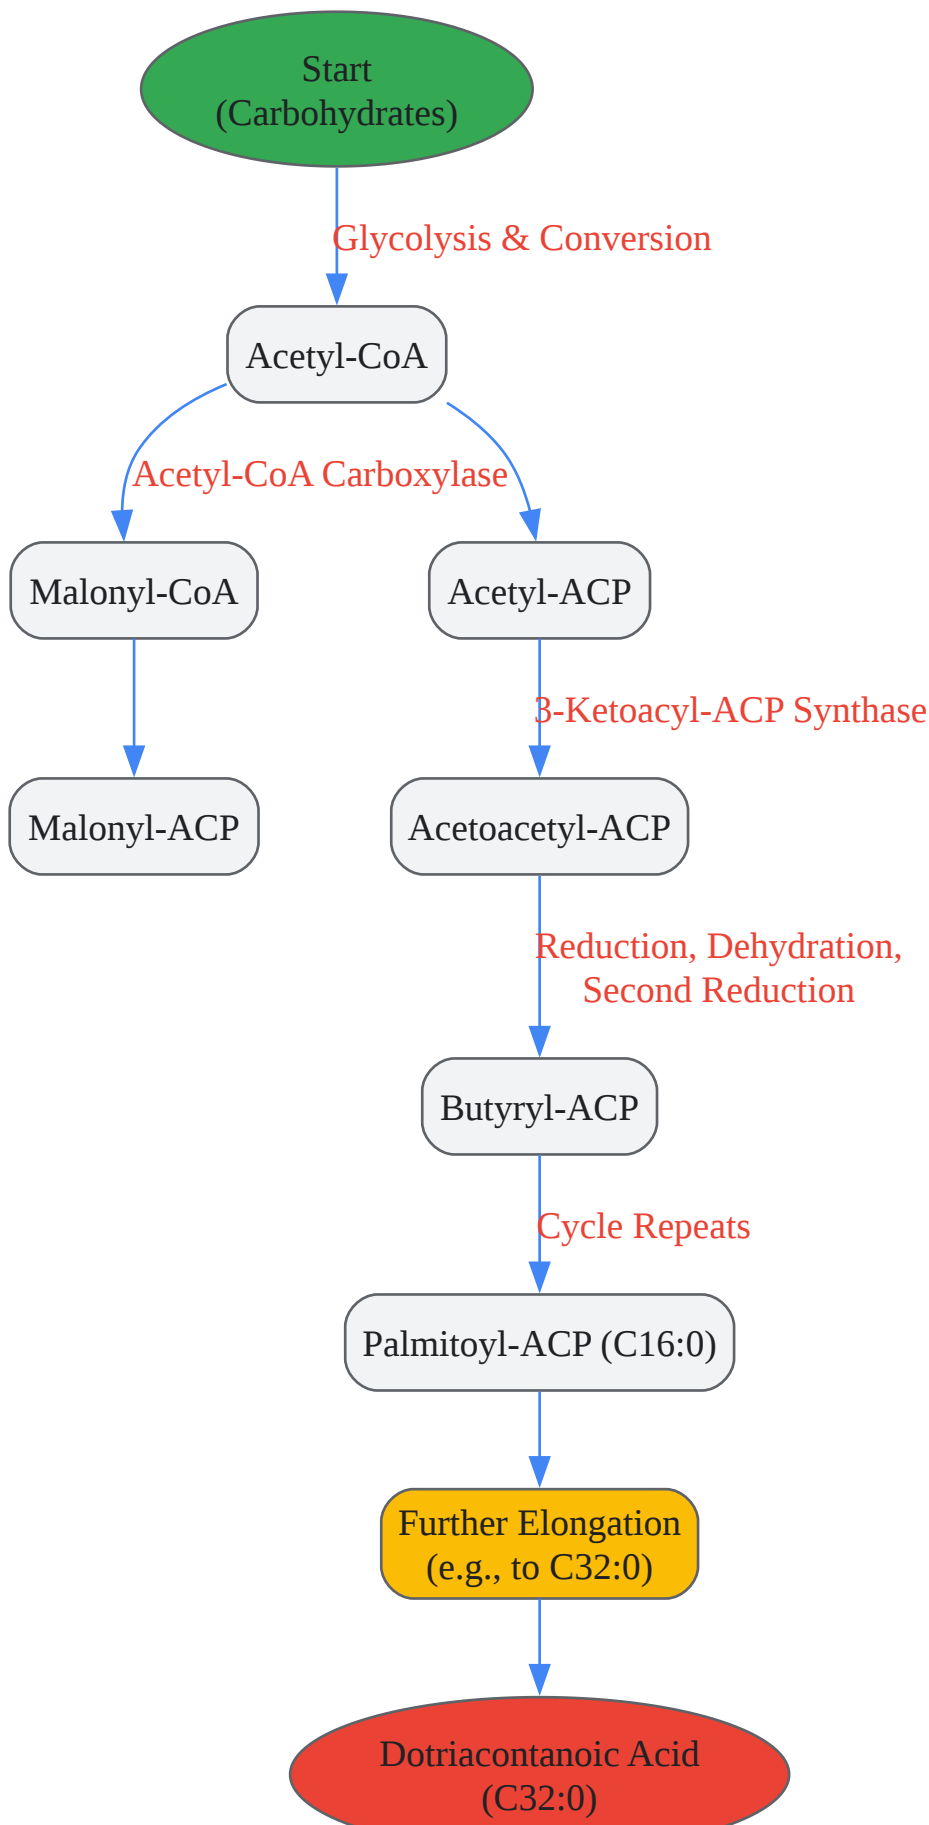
Start
(Carbohydrates)

Glycolysis & Conversion

Acetyl-CoA

Acetyl-CoA Carboxylase

Malonyl-CoA

Acetyl-ACP

3-Ketoacyl-ACP Synthase

Malonyl-ACP

Acetoacetyl-ACP

Reduction, Dehydration, Second Reduction

Butyryl-ACP

Cycle Repeats

Palmitoyl-ACP (C16:0)

Further Elongation
(e.g., to C32:0)

Dotriacontanoic Acid
(C32:0)